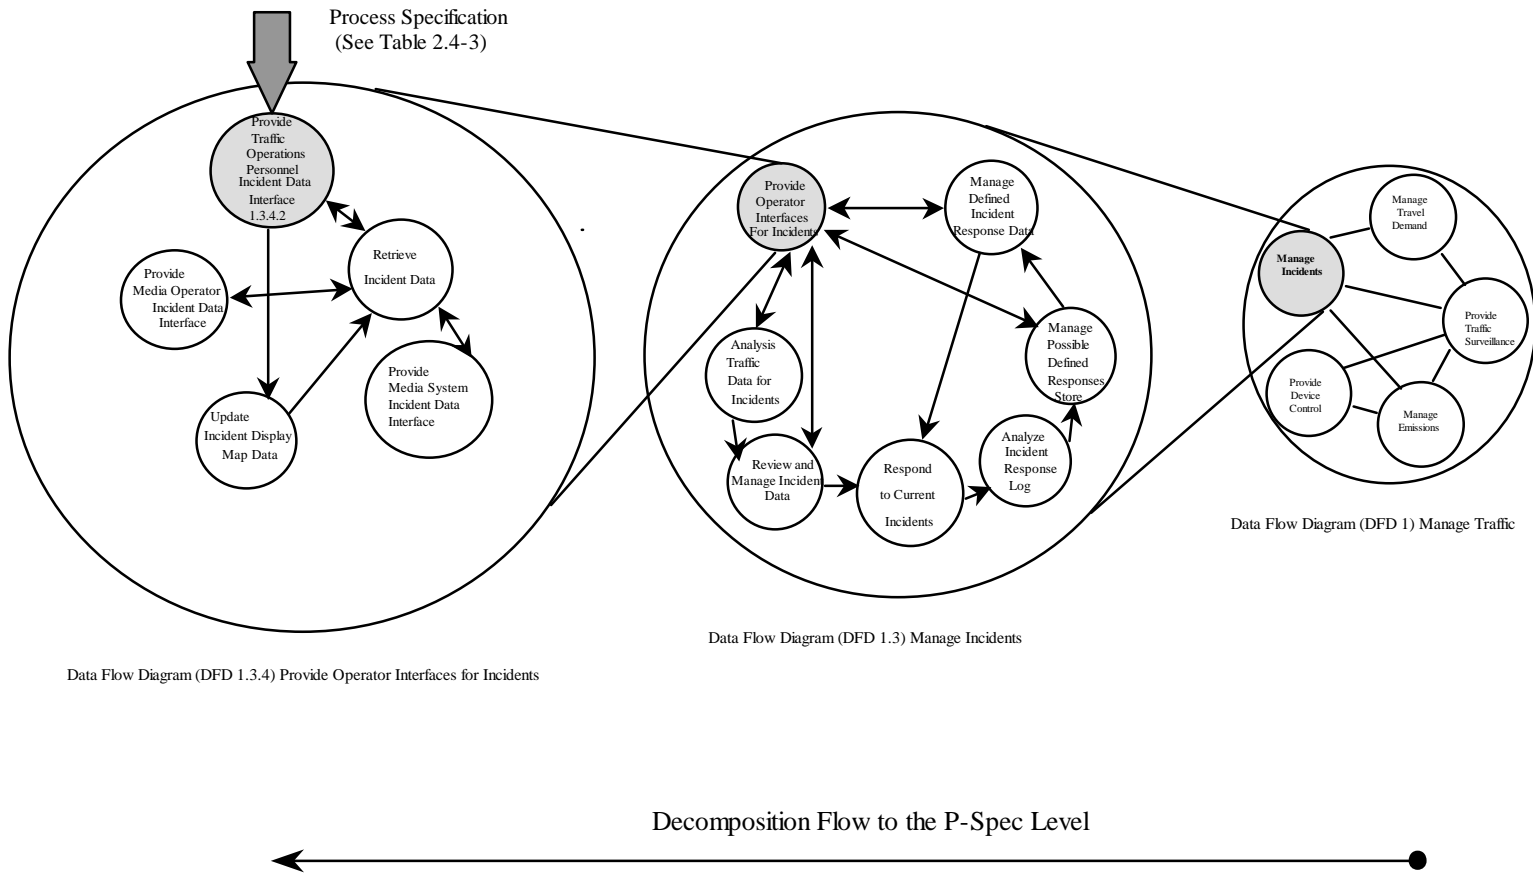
Process Specification
(See Table 2.4-3)

Provide Traffic Operations Personnel Incident Data Interface 1.3.4.2

Retrieve Incident Data

Provide Media Operator Incident Data Interface

Provide Media System Incident Data Interface

Update Incident Display Map Data

Data Flow Diagram (DFD 1.3.4) Provide Operator Interfaces for Incidents

Provide Operator Interfaces For Incidents

Manage Defined Incident Response Data

Manage Possible Defined Responses Store

Analysis Traffic Data for Incidents

Review and Manage Inciden Data

Respond to Current Incidents

Analyze Incident Response Log

Data Flow Diagram (DFD 1.3) Manage Incidents

Manage Incidents

Manage Travel Demand

Provide Traffic Surveillance

Provide Device Control

Manage Emissions

Data Flow Diagram (DFD 1) Manage Traffic

Decomposition Flow to the P-Spec Level